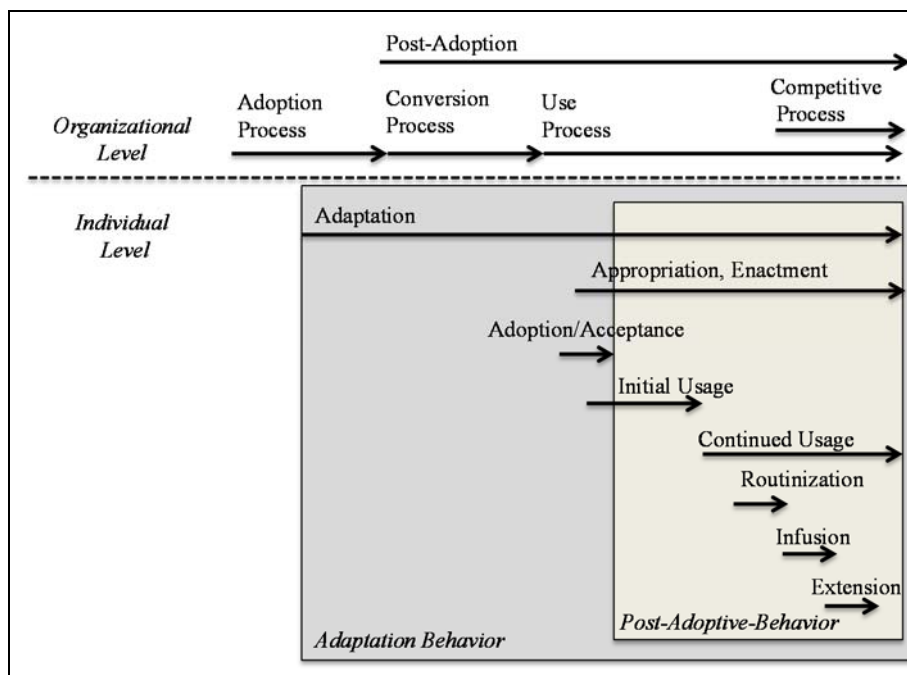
Post-Adoption

Organizational Level

Adoption Process

Conversion Process

Use Process

Competitive Process

Individual Level

Adaptation

Appropriation, Enactment

Adoption/Acceptance

Initial Usage

Continued Usage

Routinization

Infusion

Extension

Adaptation Behavior

Post-Adoptive-Behavior